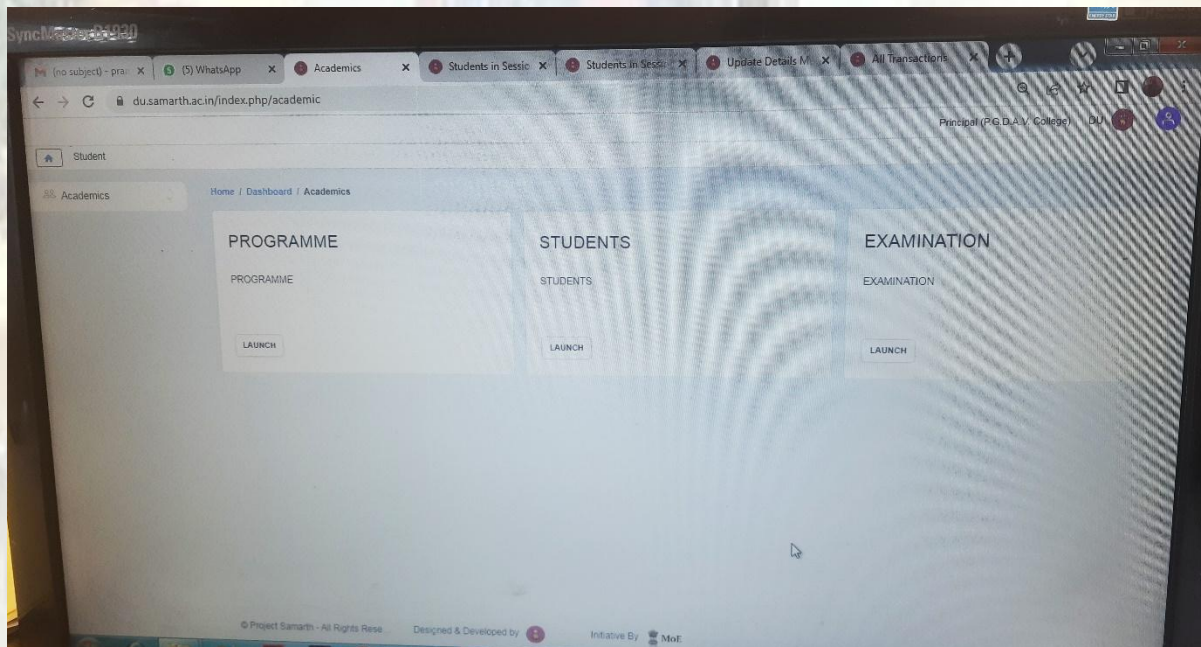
SyncMaster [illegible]

(no subject) - pra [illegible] ×
(5) WhatsApp ×
Academics ×
Students in Sessic ×
Students in Sessi ×
Update Details M ×
All Transactions ×

du.samarth.ac.in/index.php/academic

Principal (P.G.D.A.V. College) DU

Student

Academics

Home / Dashboard / Academics

PROGRAMME

PROGRAMME

LAUNCH

STUDENTS

STUDENTS

LAUNCH

EXAMINATION

EXAMINATION

LAUNCH

© Project Samarth - All Rights Rese

Designed & Developed by

Initiative By MoE